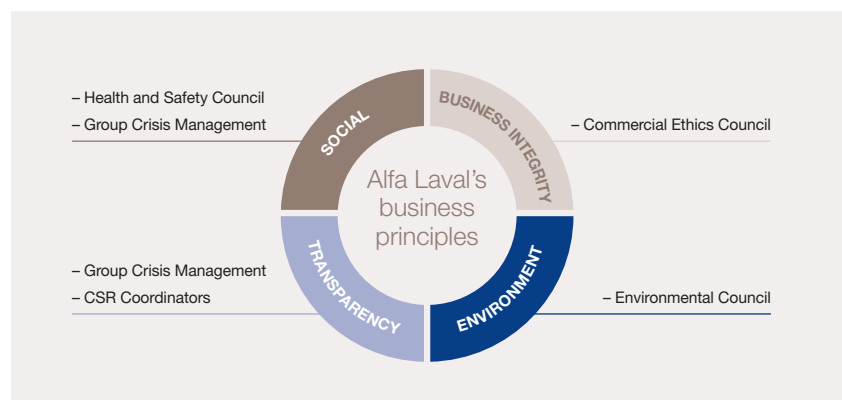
– Health and Safety Council
– Group Crisis Management

SOCIAL

BUSINESS INTEGRITY

– Commercial Ethics Council

Alfa Laval's business principles

– Group Crisis Management
– CSR Coordinators

TRANSPARENCY

ENVIRONMENT

– Environmental Council